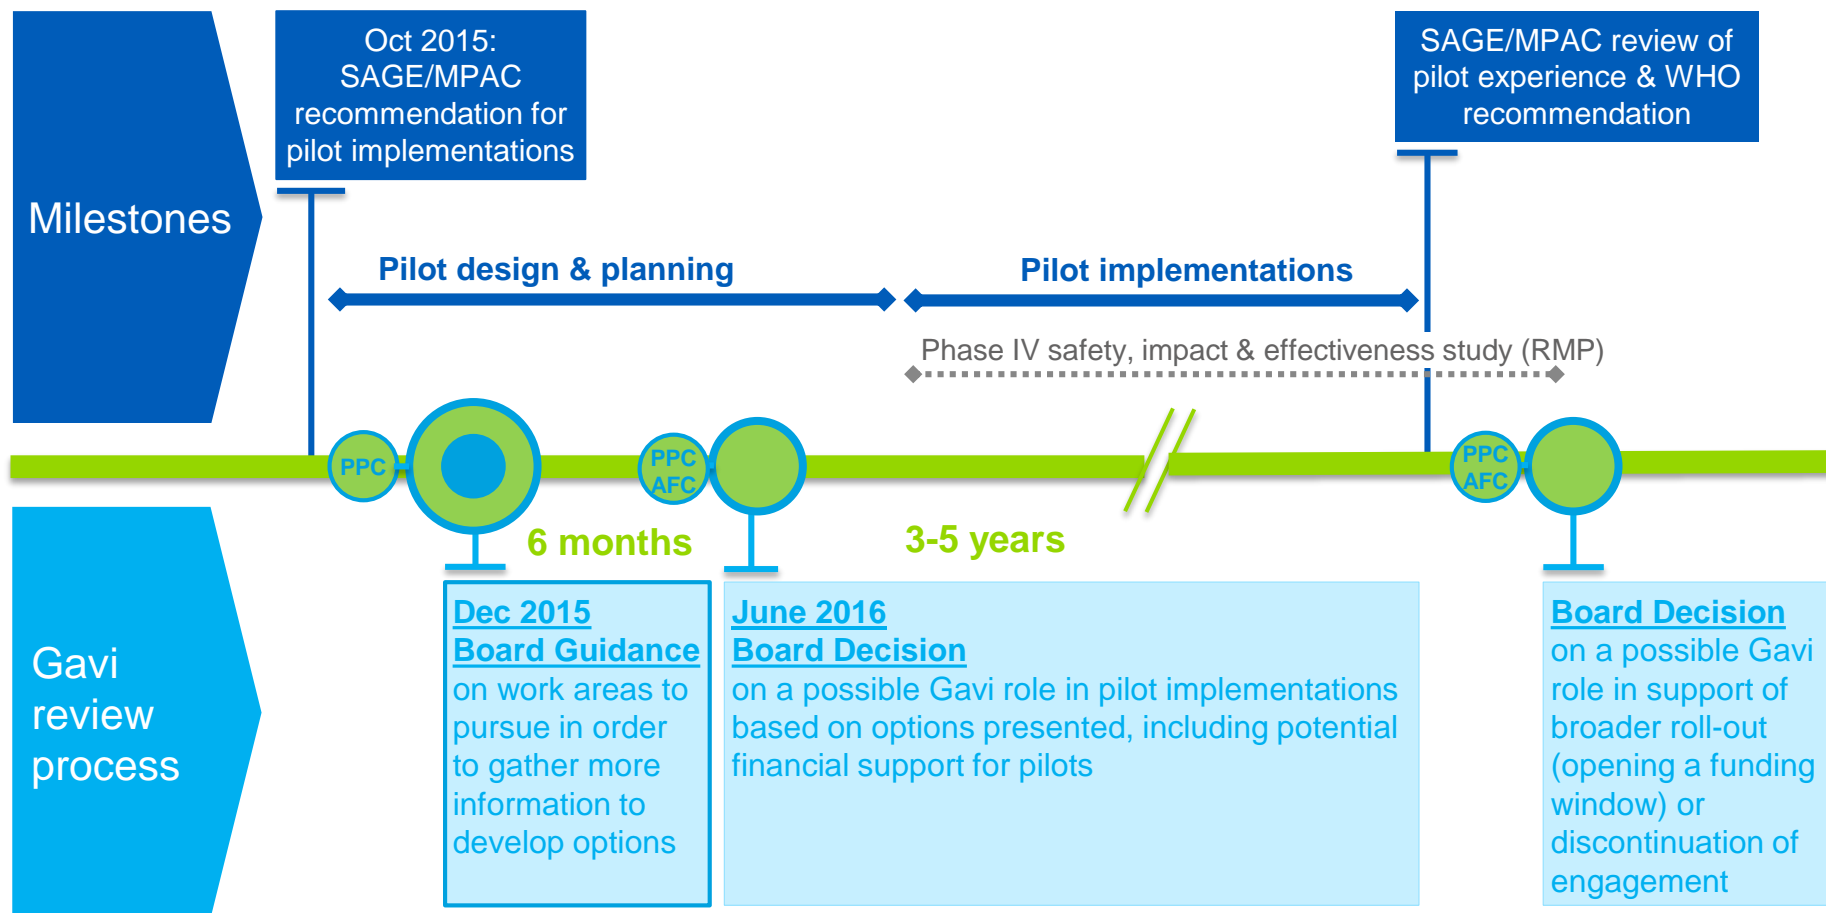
Milestones

Oct 2015: SAGE/MPAC recommendation for pilot implementations

SAGE/MPAC review of pilot experience & WHO recommendation

Pilot design & planning

Pilot implementations

Phase IV safety, impact & effectiveness study (RMP)

PPC

PPC AFC

PPC AFC

6 months

3-5 years

Gavi review process

Dec 2015
Board Guidance
on work areas to pursue in order to gather more information to develop options

June 2016
Board Decision
on a possible Gavi role in pilot implementations based on options presented, including potential financial support for pilots

Board Decision
on a possible Gavi role in support of broader roll-out (opening a funding window) or discontinuation of engagement